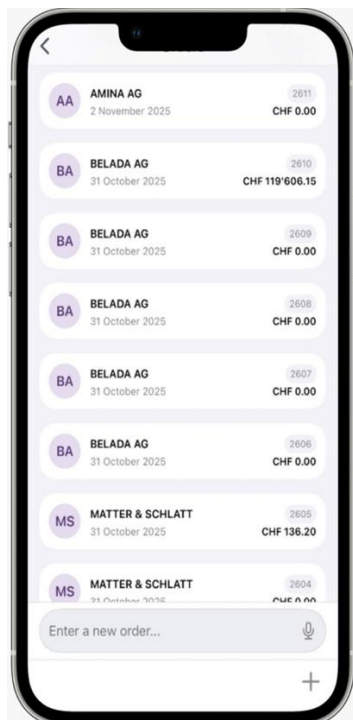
AA AMINA AG 2 November 2025 2611 CHF 0.00

BA BELADA AG 31 October 2025 2610 CHF 119'606.15

BA BELADA AG 31 October 2025 2609 CHF 0.00

BA BELADA AG 31 October 2025 2608 CHF 0.00

BA BELADA AG 31 October 2025 2607 CHF 0.00

BA BELADA AG 31 October 2025 2606 CHF 0.00

MS MATTER & SCHLATT 31 October 2025 2605 CHF 136.20

MS MATTER & SCHLATT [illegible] 2604 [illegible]

Enter a new order...

+